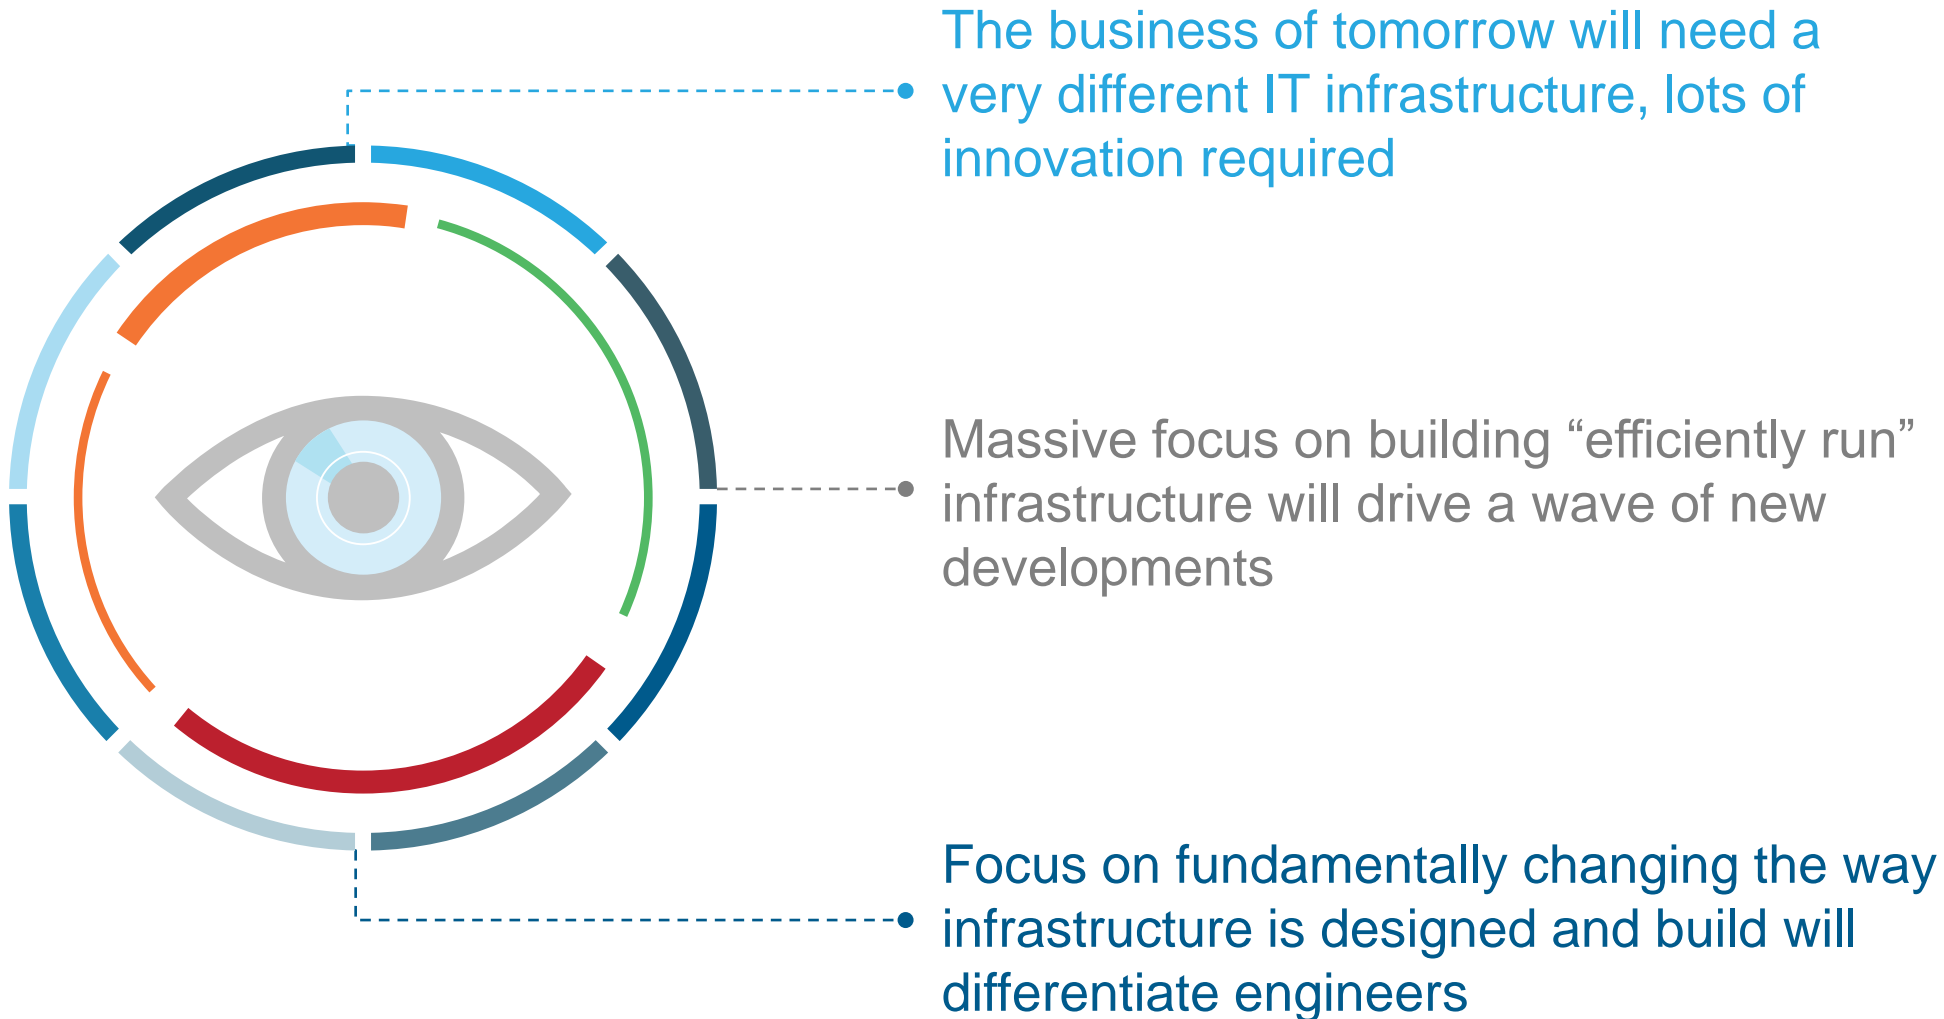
The business of tomorrow will need a very different IT infrastructure, lots of innovation required

Massive focus on building “efficiently run” infrastructure will drive a wave of new developments

Focus on fundamentally changing the way infrastructure is designed and build will differentiate engineers